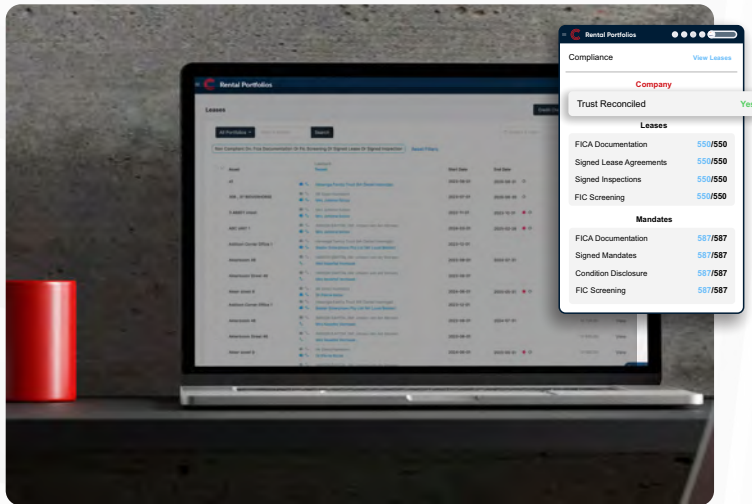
Rental Portfolios

Compliance View Leases

Company

Trust Reconciled Yes

Leases

FICA Documentation 550/550

Signed Lease Agreements 550/550

Signed Inspections 550/550

FIC Screening 550/550

Mandates

FICA Documentation 587/587

Signed Mandates 587/587

Condition Disclosure 587/587

FIC Screening 587/587

Rental Portfolios

Leases

All Portfolios

Search

Not Compliant On: Fica Documentation Or Fic Screening Or Signed Lease Or Signed Inspection

Reset Filters

Asset

Lessee

Tenant

Start Date

End Date

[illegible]